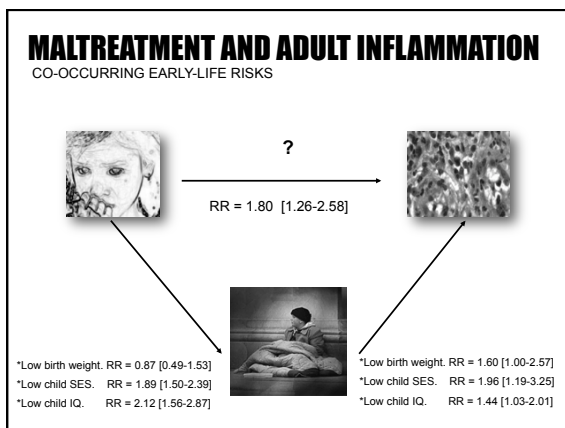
MALTREATMENT AND ADULT INFLAMMATION
CO-OCCURRING EARLY-LIFE RISKS

?

RR = 1.80 [1.26-2.58]

*Low birth weight. RR = 0.87 [0.49-1.53]
*Low child SES. RR = 1.89 [1.50-2.39]
*Low child IQ. RR = 2.12 [1.56-2.87]

*Low birth weight. RR = 1.60 [1.00-2.57]
*Low child SES. RR = 1.96 [1.19-3.25]
*Low child IQ. RR = 1.44 [1.03-2.01]